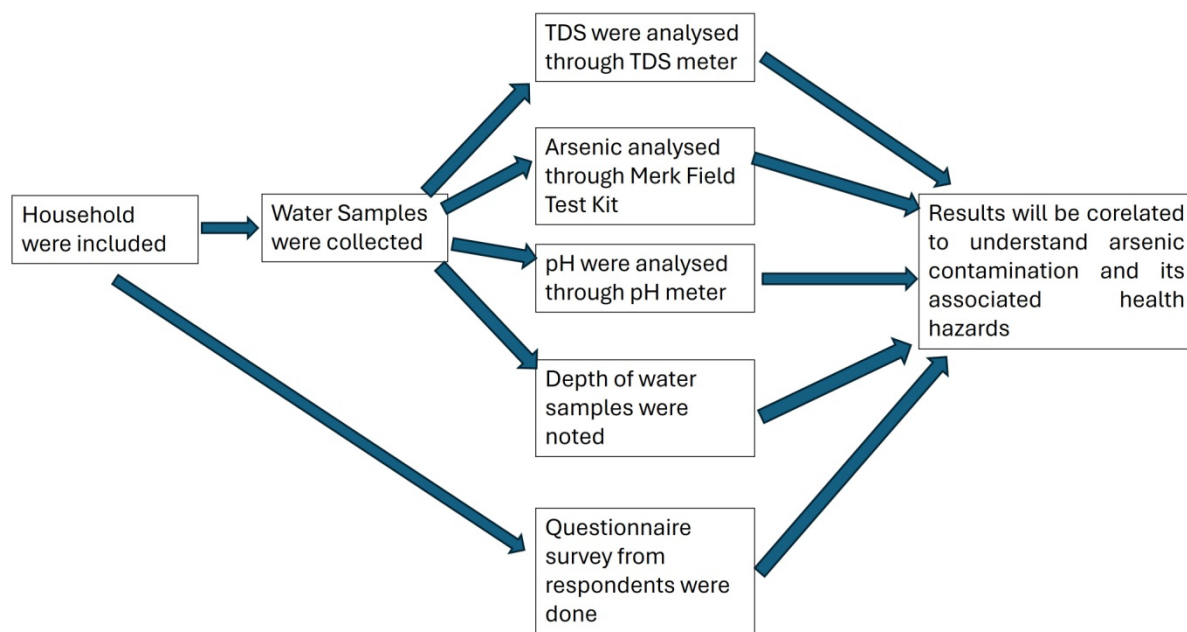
Household were included

Water Samples were collected

TDS were analysed through TDS meter

Arsenic analysed through Merk Field Test Kit

pH were analysed through pH meter

Depth of water samples were noted

Questionnaire survey from respondents were done

Results will be corelated to understand arsenic contamination and its associated health hazards